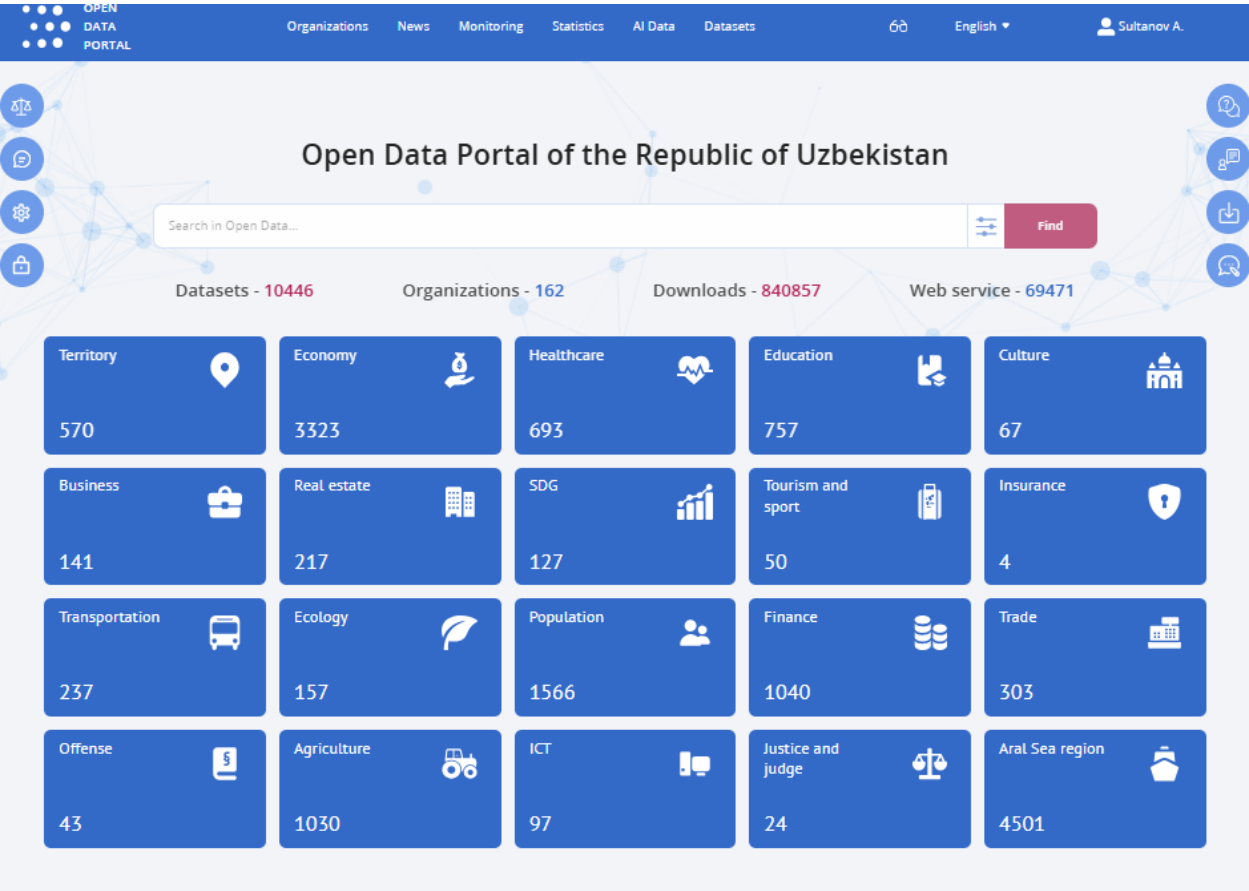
OPEN DATA PORTAL

Organizations News Monitoring Statistics AI Data Datasets

English

Sultanov A.

Open Data Portal of the Republic of Uzbekistan

Search in Open Data...

Find

Datasets - 10446 Organizations - 162 Downloads - 840857 Web service - 69471

Territory
570

Economy
3323

Healthcare
693

Education
757

Culture
67

Business
141

Real estate
217

SDG
127

Tourism and sport
50

Insurance
4

Transportation
237

Ecology
157

Population
1566

Finance
1040

Trade
303

Offense
43

Agriculture
1030

ICT
97

Justice and judge
24

Aral Sea region
4501